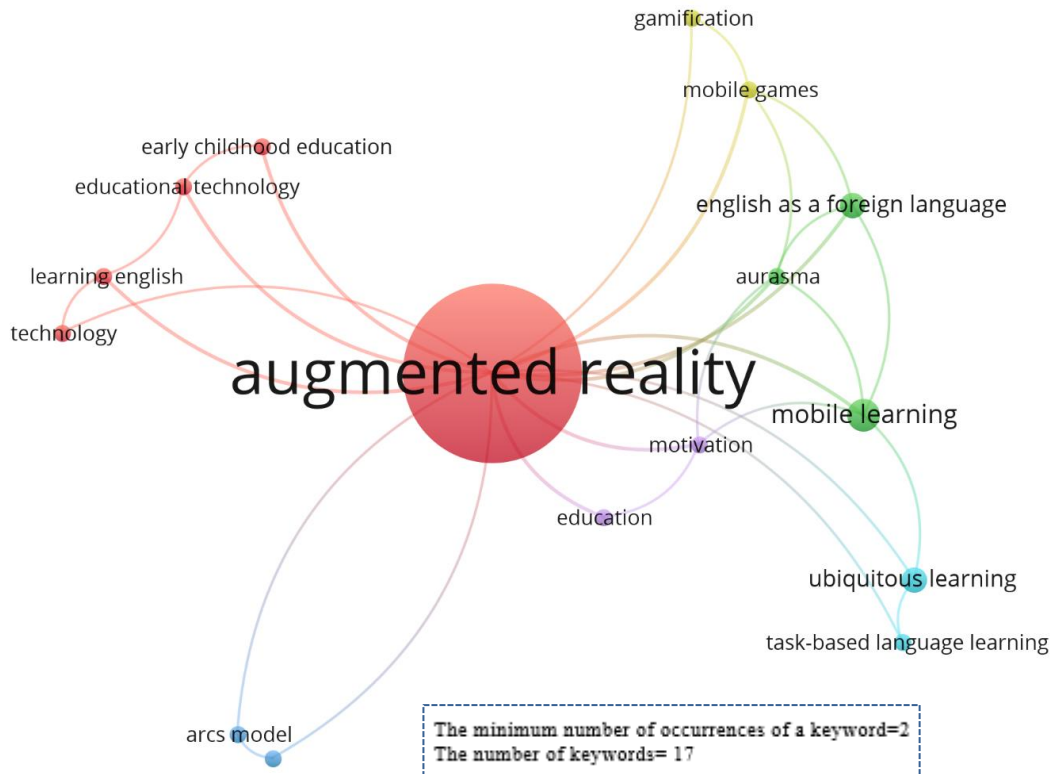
gamification

mobile games

early childhood education

educational technology

english as a foreign language

aurasma

learning english

technology

augmented reality

mobile learning

motivation

education

ubiquitous learning

task-based language learning

arcs model

The minimum number of occurrences of a keyword=2
The number of keywords= 17